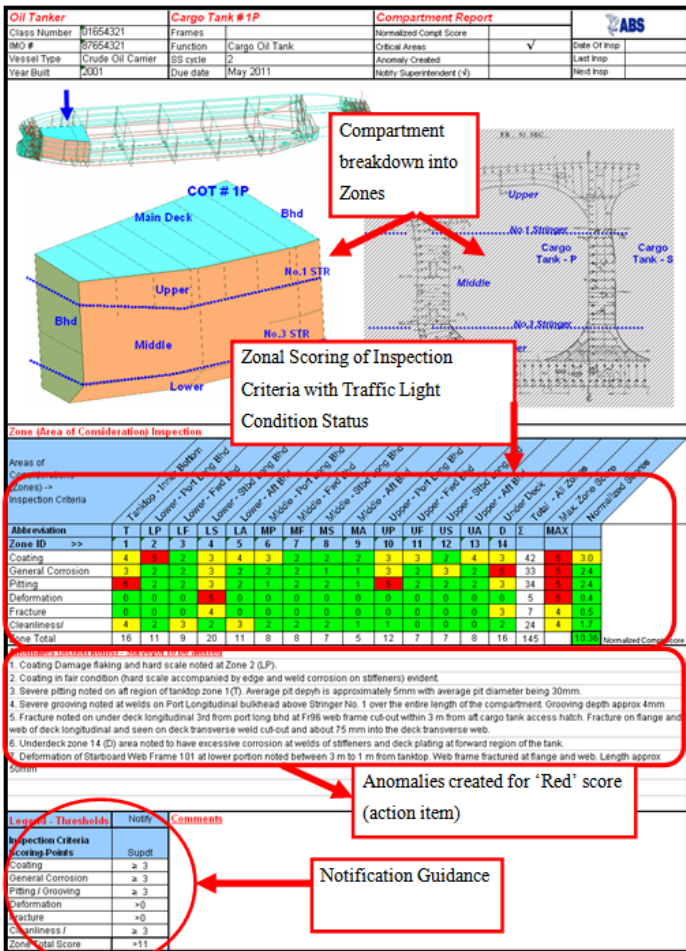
| Oil Tanker | | Cargo Tank # 1P | | Compartment Report | | ABS | |
|---|---|---|---|---|---|---|---|
| Class Number | 01654321 | Frames | | Normalized Compt Score | | | |
| IMO # | 87654321 | Function | Cargo Oil Tank | Critical Areas | √ | Date Of Insp | |
| Vessel Type | Crude Oil Carrier | SS cycle | 2 | Anomaly Created | | Last Insp | |
| Year Built | 2001 | Due date | May 2011 | Notify Superintendent (√) | | Next Insp | |

Compartment breakdown into Zones

COT # 1P

Main Deck

Bhd

No.1 STR

Upper

Bhd

Middle

No.3 STR

Lower

Upper

No.1 Stringer

Cargo Tank - P

Cargo Tank - S

Middle

No.3 Stringer

Zonal Scoring of Inspection Criteria with Traffic Light Condition Status

Zone (Area of Consideration) Inspection

Areas of Consideration (Zones) -> Inspection Criteria

Tanktop - Inner Bottom, Lower - Port Long Bhd, Lower - Fwd Bhd, Lower - Stbd Long Bhd, Lower - Aft Bhd, Middle - Port Long Bhd, Middle - Fwd Bhd, Middle - Stbd Long Bhd, Middle - Aft Bhd, Upper - Port Long Bhd, Upper - Fwd Bhd, Upper - Stbd Long Bhd, Upper - Aft Bhd, Under Deck, Total - All Zones, Max. Zone Score, Normalized Scores

| Abbreviation | T | LP | LF | LS | LA | MP | MF | MS | MA | UP | UF | US | UA | D | Σ | MAX | |
|---|---|---|---|---|---|---|---|---|---|---|---|---|---|---|---|---|---|
| Zone ID >> | 1 | 2 | 3 | 4 | 5 | 6 | 7 | 8 | 9 | 10 | 11 | 12 | 13 | 14 | | | |
| Coating | 4 | 5 | 2 | 3 | 4 | 3 | 2 | 2 | 2 | 3 | 3 | 2 | 3 | 2 | 42 | 5 | 3.0 |
| General Corrosion | 3 | 2 | 2 | 3 | 2 | 2 | 2 | 1 | 1 | 3 | 2 | 3 | 2 | 5 | 33 | 5 | 2.4 |
| Pitting | 5 | 2 | 2 | 3 | 2 | 1 | 2 | 2 | 1 | 5 | 2 | 2 | 2 | 3 | 34 | 5 | 2.4 |
| Deformation | 0 | 0 | 0 | 5 | 0 | 0 | 0 | 0 | 0 | 0 | 0 | 0 | 0 | 0 | 5 | 5 | 0.4 |
| Fracture | 0 | 0 | 0 | 4 | 0 | 0 | 0 | 0 | 0 | 0 | 0 | 0 | 0 | 3 | 7 | 4 | 0.5 |
| Cleanliness/ | 4 | 2 | 3 | 2 | 3 | 2 | 2 | 2 | 1 | 1 | 0 | 0 | 2 | 0 | 24 | 4 | 1.7 |
| Zone Total | 16 | 11 | 9 | 20 | 11 | 8 | 8 | 7 | 5 | 12 | 7 | 7 | 8 | 16 | 145 | | 10.36 |

Normalized Compt Score

Anomalies (Action Items) - To be further detailed

1. Coating Damage flaking and hard scale noted at Zone 2 (LP).
2. Coating in fair condition (hard scale accompanied by edge and weld corrosion on stiffeners) evident.
3. Severe pitting noted on aft region of tanktop zone 1(T). Average pit depyh is approximately 5mm with average pit diameter being 30mm.
4. Severe grooving noted at welds on Port Longitudinal bulkhead above Stringer No. 1 over the entire length of the compartment. Grooving depth approx 4mm
5. Fracture noted on under deck longitudinal 3rd from port long bhd at Fr86 web frame cut-out within 3 m from aft cargo tank access hatch. Fracture on flange and web of deck longitudinal and seen on deck transverse weld cut-out and about 75 mm into the deck transverse web.
6. Underdeck zone 14 (D) area noted to have excessive corrosion at welds of stiffeners and deck plating at forward region of the tank.
7. Deformation of Starboard Web Frame 101 at lower portion noted between 3 m to 1 m from tanktop. Web frame fractured at flange and web. Length approx 50mm

Anomalies created for 'Red' score (action item)

| Legend - Thresholds | Notify |
|---|---|
| Inspection Criteria Scoring-Points | Supdt |
| Coating | ≥ 3 |
| General Corrosion | ≥ 3 |
| Pitting / Grooving | ≥ 3 |
| Deformation | >0 |
| Fracture | >0 |
| Cleanliness / | ≥ 3 |
| Zone Total Score | >11 |

Comments

Notification Guidance